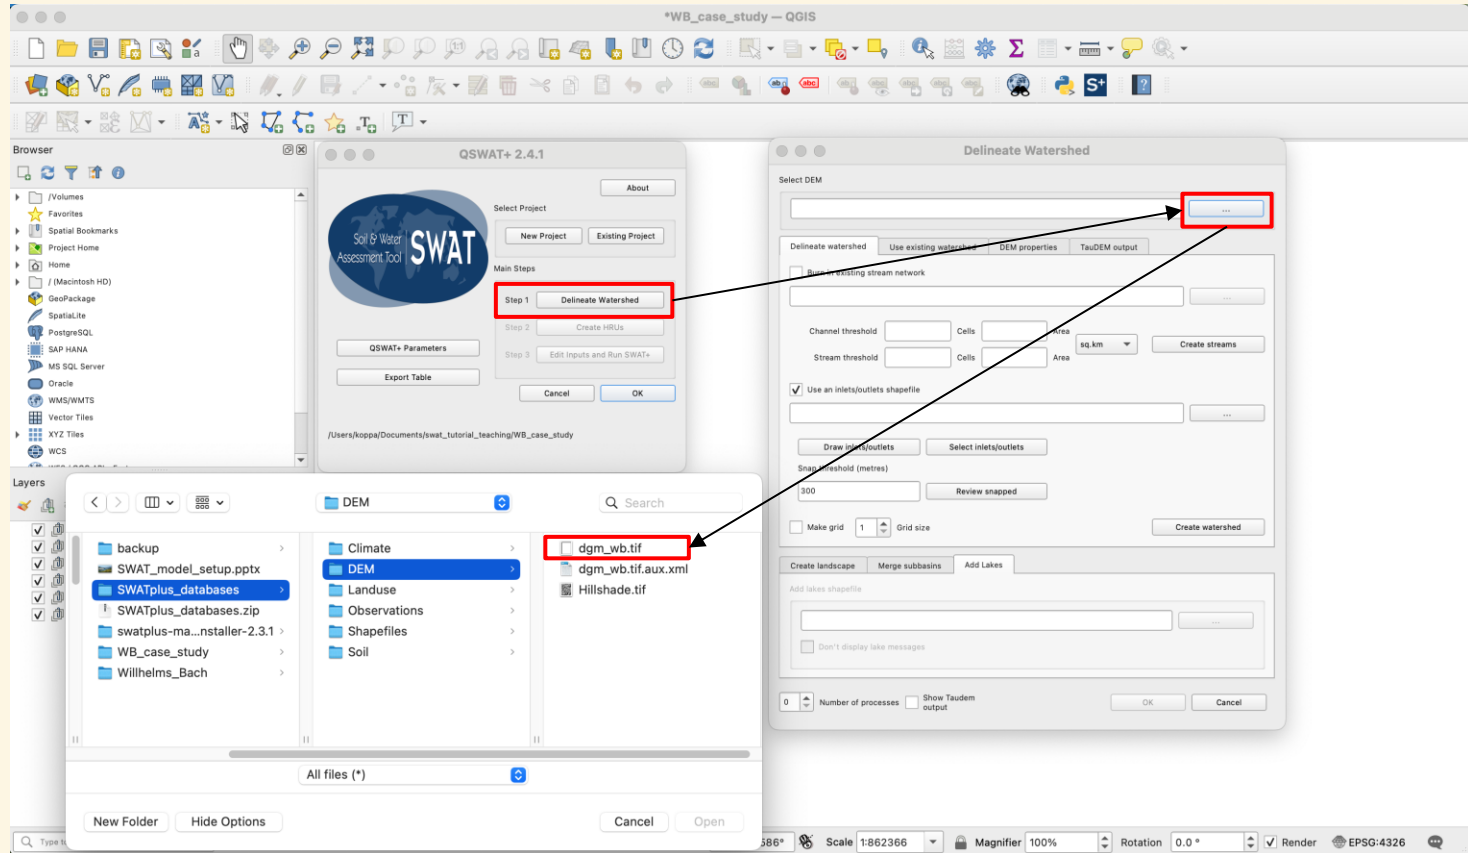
*WB_case_study — QGIS

Browser

/Volumes
Favorites
Spatial Bookmarks
Project Home
Home
/ (Macintosh HD)
GeoPackage
SpatiaLite
PostgreSQL
SAP HANA
MS SQL Server
Oracle
WMS/WMTS
Vector Tiles
XYZ Tiles
WCS

Layers

QSWAT+ 2.4.1

About
Select Project
New Project
Existing Project
Soil & Water Assessment Tool SWAT
Main Steps
Step 1 Delineate Watershed
Step 2 Create HRUs
Step 3 Edit Inputs and Run SWAT+
QSWAT+ Parameters
Export Table
Cancel
OK
/Users/koppa/Documents/swat_tutorial_teaching/WB_case_study

Delineate Watershed

Select DEM
...
Delineate watershed | Use existing watershed | DEM properties | TauDEM output
Burn in existing stream network
...
Channel threshold Cells Area
Stream threshold Cells Area
sq. km
Create streams
Use an inlets/outlets shapefile
...
Draw inlets/outlets
Select inlets/outlets
Snap threshold (metres)
300
Review snapped
Make grid 1 Grid size
Create watershed
Create landscape | Merge subbasins | Add Lakes
Add lakes shapefile
...
Don't display lake messages
0 Number of processes
Show Taudem output
OK
Cancel

DEM
Search
backup
SWAT_model_setup.pptx
SWATplus_databases
SWATplus_databases.zip
swatplus-ma...nstaller-2.3.1
WB_case_study
Willhelms_Bach
Climate
DEM
Landuse
Observations
Shapefiles
Soil
dgm_wb.tif
dgm_wb.tif.aux.xml
Hillshade.tif
All files (*)
New Folder
Hide Options
Cancel
Open

Type t
586°
Scale 1:862366
Magnifier 100%
Rotation 0.0 °
Render
EPSG:4326